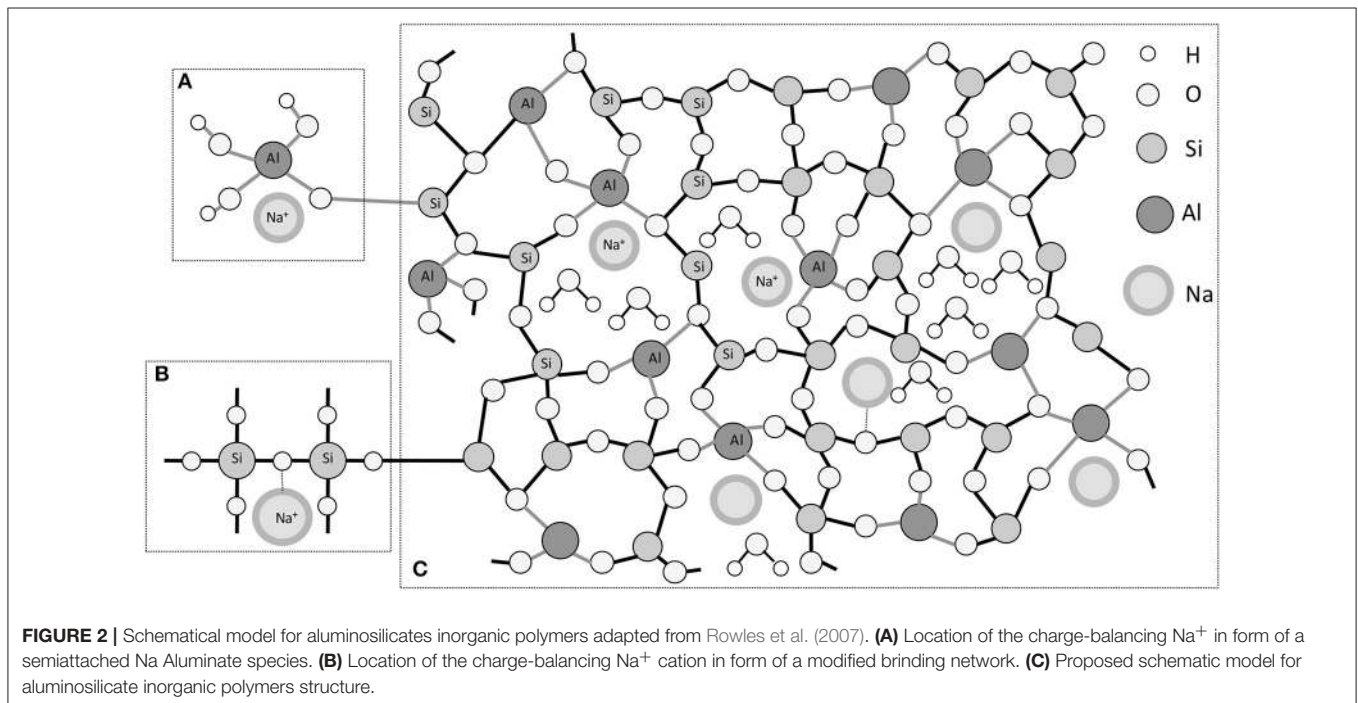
A

Al

Na$^+$

Si

Al

Si

Al

Si

Si

Al

Na$^+$

Si

Si

Na$^+$

Al

Si

Al

Si

Al

B

Si

Si

Na$^+$

C

H

O

Si

Al

Na

**FIGURE 2 |** Schematical model for aluminosilicates inorganic polymers adapted from Rowles et al. (2007). **(A)** Location of the charge-balancing Na$^+$ in form of a semiattached Na Aluminate species. **(B)** Location of the charge-balancing Na$^+$ cation in form of a modified brinding network. **(C)** Proposed schematic model for aluminosilicate inorganic polymers structure.